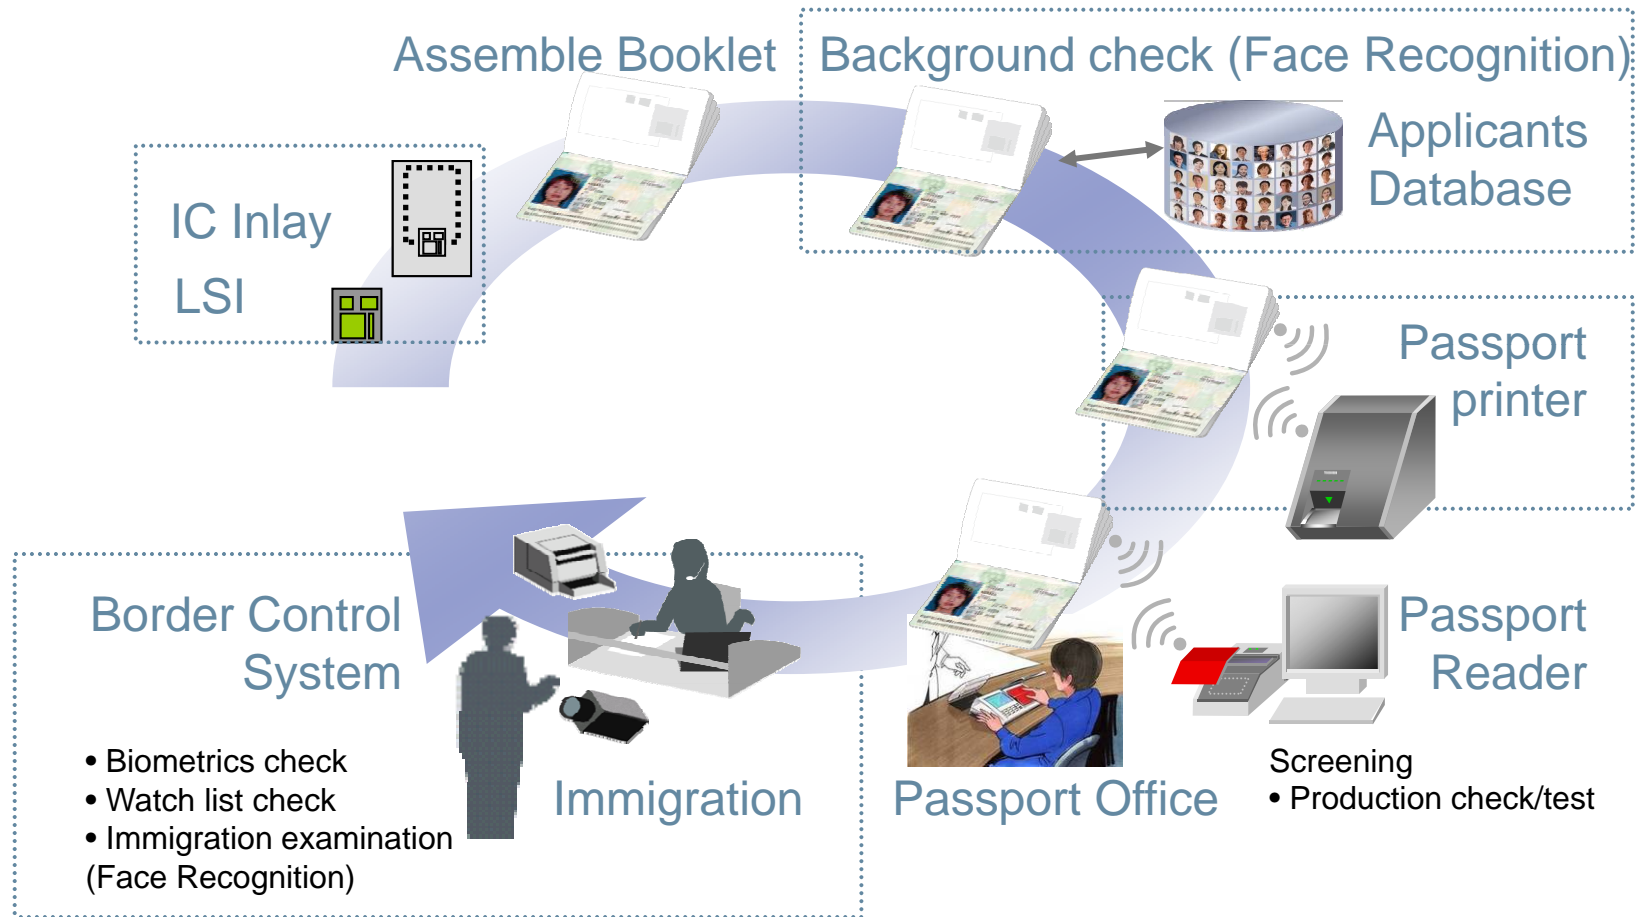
Assemble Booklet

Background check (Face Recognition)

Applicants Database

IC Inlay

LSI

Passport printer

Border Control System

• Biometrics check
• Watch list check
• Immigration examination (Face Recognition)

Immigration

Passport Office

Passport Reader

Screening
• Production check/test